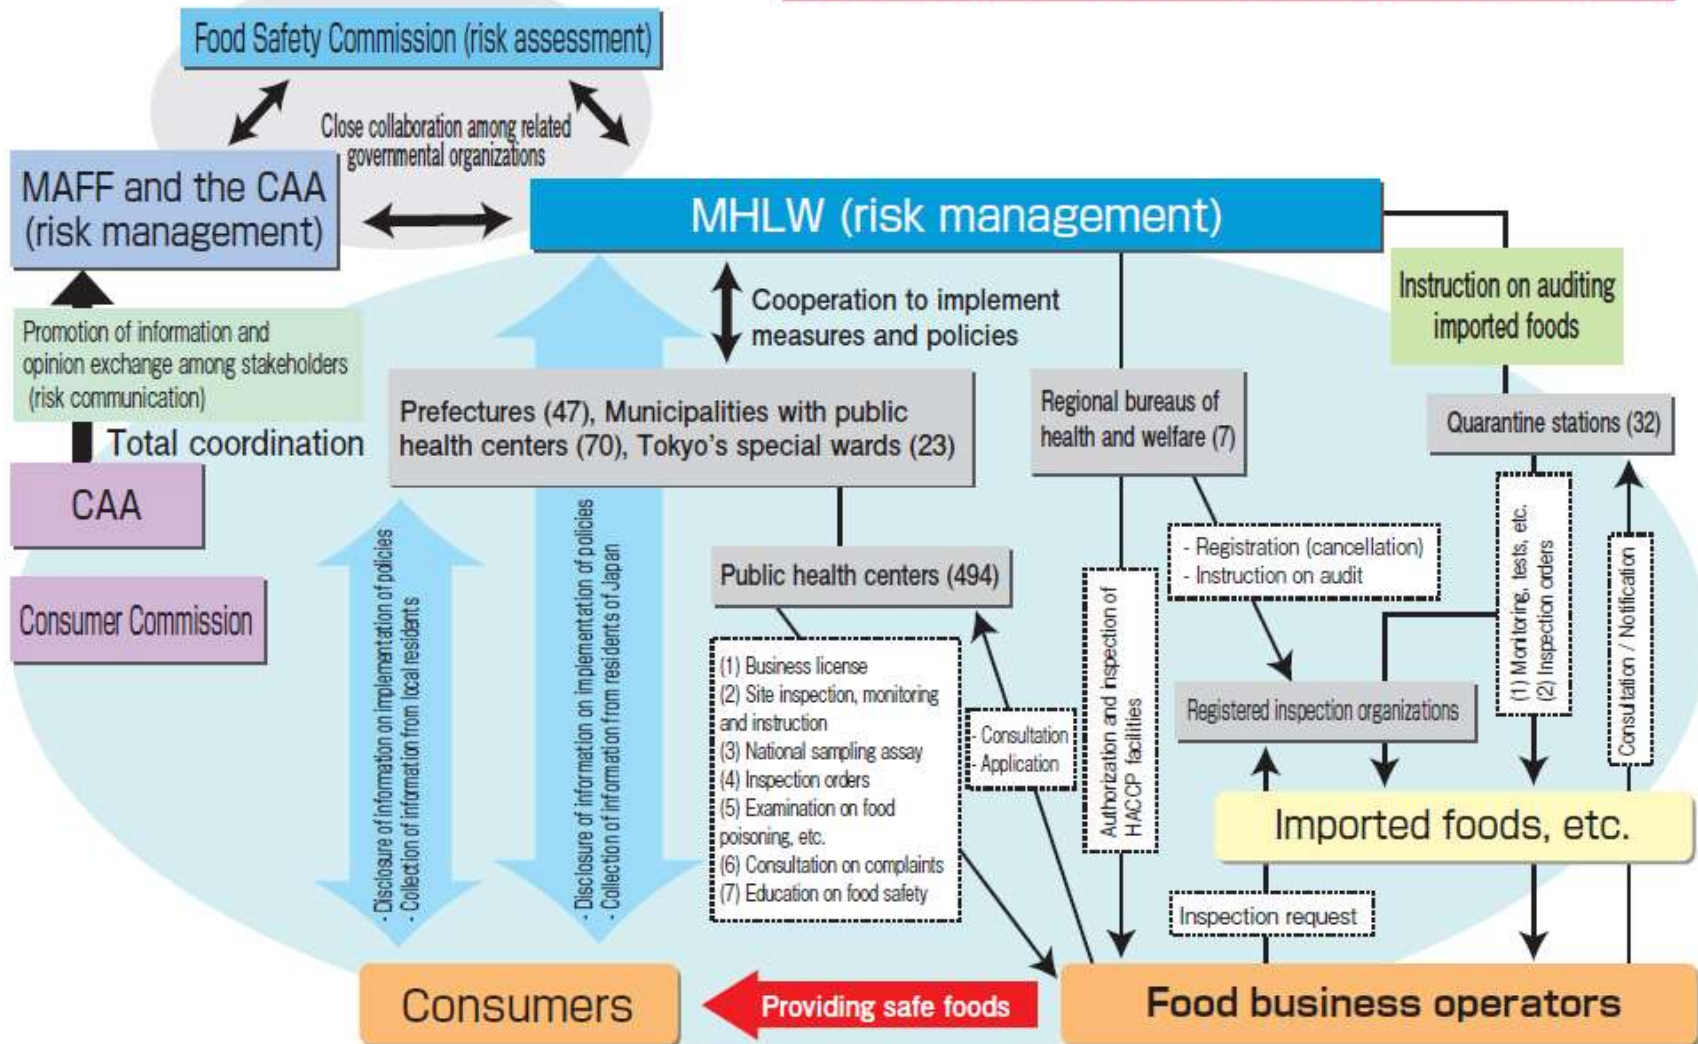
Food Safety Commission (risk assessment)

Close collaboration among related governmental organizations

MAFF and the CAA (risk management)

MHLW (risk management)

Promotion of information and opinion exchange among stakeholders (risk communication)

Total coordination

CAA

Consumer Commission

Cooperation to implement measures and policies

Prefectures (47), Municipalities with public health centers (70), Tokyo's special wards (23)

Regional bureaus of health and welfare (7)

Instruction on auditing imported foods

Quarantine stations (32)

- Disclosure of information on implementation of policies
- Collection of information from local residents

- Disclosure of information on implementation of policies
- Collection of information from residents of Japan

Public health centers (494)

- Registration (cancellation)
- Instruction on audit

(1) Business license
(2) Site inspection, monitoring and instruction
(3) National sampling assay
(4) Inspection orders
(5) Examination on food poisoning, etc.
(6) Consultation on complaints
(7) Education on food safety

- Consultation
- Application

Authorization and inspection of HACCP facilities

Registered inspection organizations

(1) Monitoring, tests, etc.
(2) Inspection orders

Consultation / Notification

Imported foods, etc.

Inspection request

Consumers

Providing safe foods

Food business operators